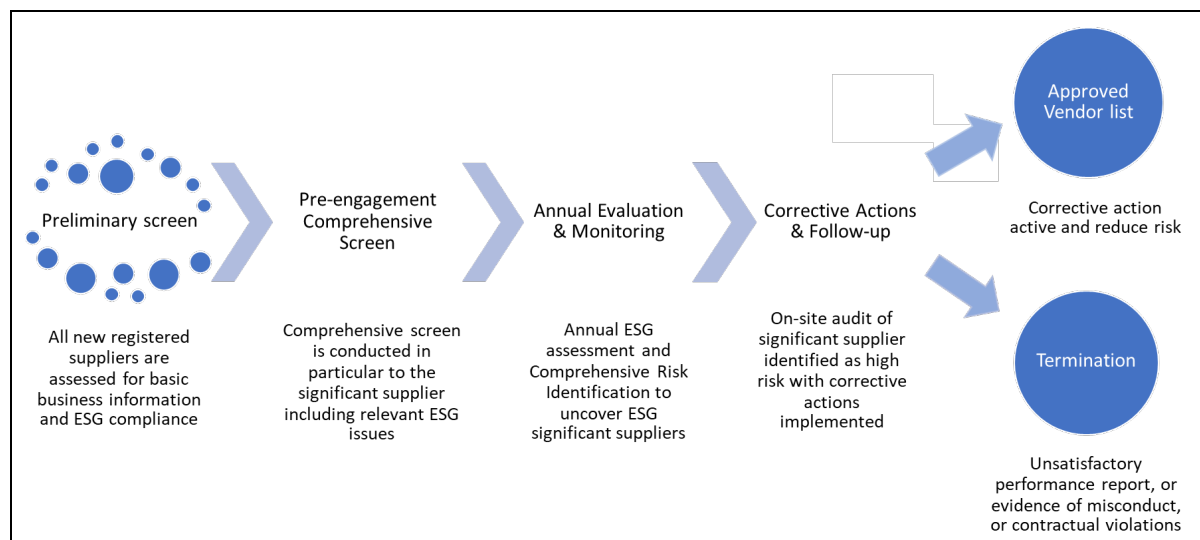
Preliminary screen

All new registered suppliers are assessed for basic business information and ESG compliance

Pre-engagement Comprehensive Screen

Comprehensive screen is conducted in particular to the significant supplier including relevant ESG issues

Annual Evaluation & Monitoring

Annual ESG assessment and Comprehensive Risk Identification to uncover ESG significant suppliers

Corrective Actions & Follow-up

On-site audit of significant supplier identified as high risk with corrective actions implemented

Approved Vendor list

Corrective action active and reduce risk

Termination

Unsatisfactory performance report, or evidence of misconduct, or contractual violations